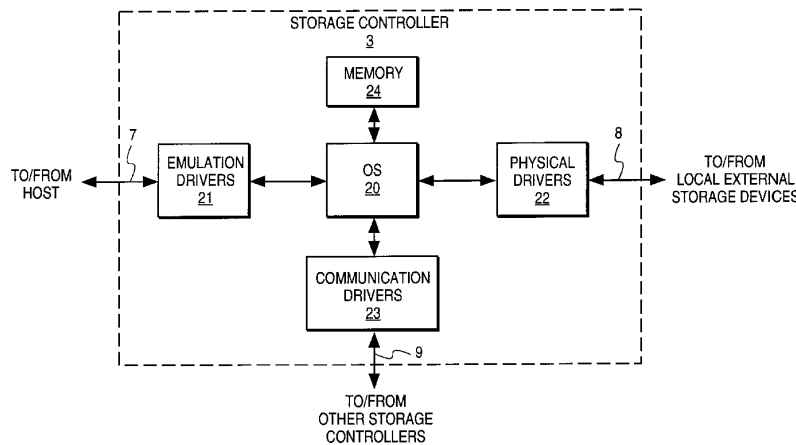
STORAGE CONTROLLER
3

MEMORY
24

7

TO/FROM
HOST

EMULATION
DRIVERS
21

OS
20

PHYSICAL
DRIVERS
22

8

TO/FROM
LOCAL EXTERNAL
STORAGE DEVICES

COMMUNICATION
DRIVERS
23

9

TO/FROM
OTHER STORAGE
CONTROLLERS